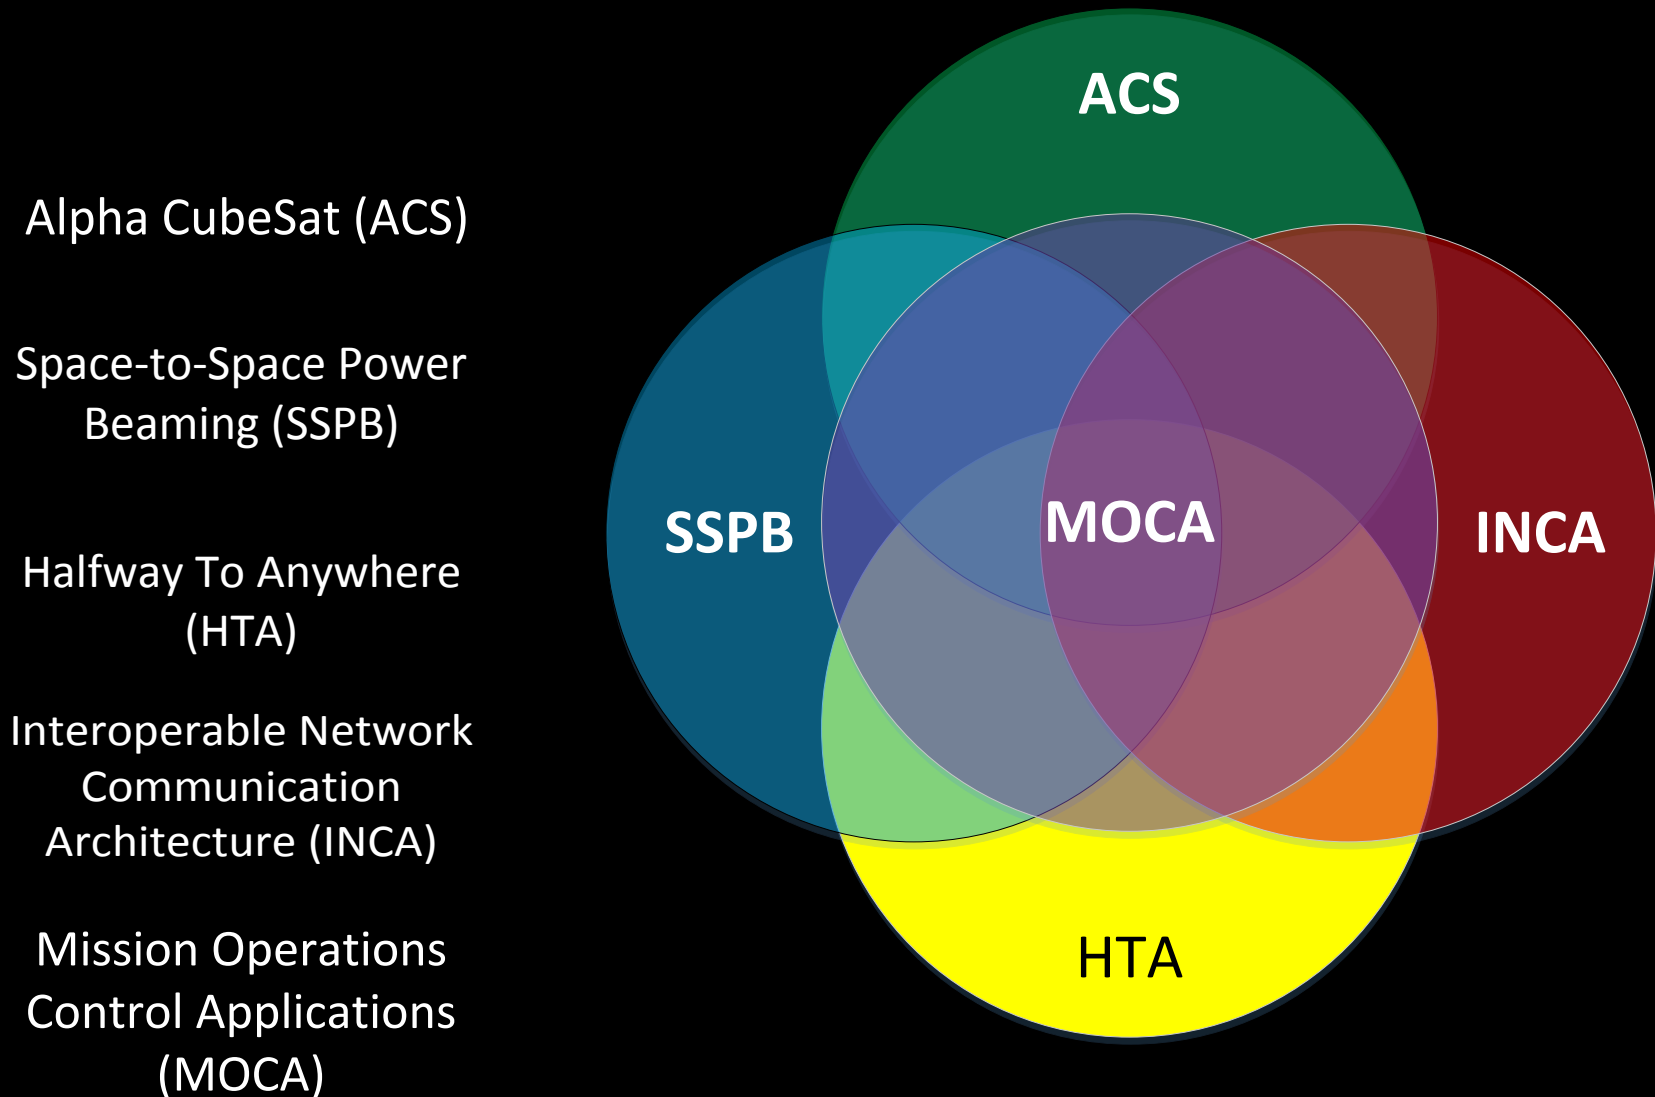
Alpha CubeSat (ACS)

Space-to-Space Power Beaming (SSPB)

Halfway To Anywhere (HTA)

Interoperable Network Communication Architecture (INCA)

Mission Operations Control Applications (MOCA)

ACS

SSPB

MOCA

INCA

HTA